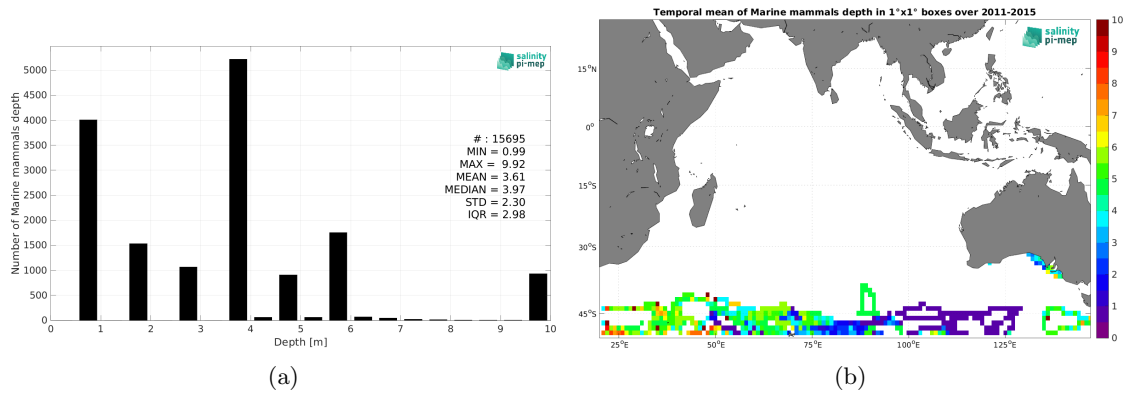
salinity pi-mep

Number of Marine mammals depth

5000
4500
4000
3500
3000
2500
2000
1500
1000
500
0

0 1 2 3 4 5 6 7 8 9 10

Depth [m]

# : 15695
MIN = 0.99
MAX = 9.92
MEAN = 3.61
MEDIAN = 3.97
STD = 2.30
IQR = 2.98

(a)

Temporal mean of Marine mammals depth in 1°x1° boxes over 2011-2015

salinity pi-mep

15°N
0°
15°S
30°S
45°S

25°E 50°E 75°E 100°E 125°E

10
9
8
7
6
5
4
3
2
1
0

(b)